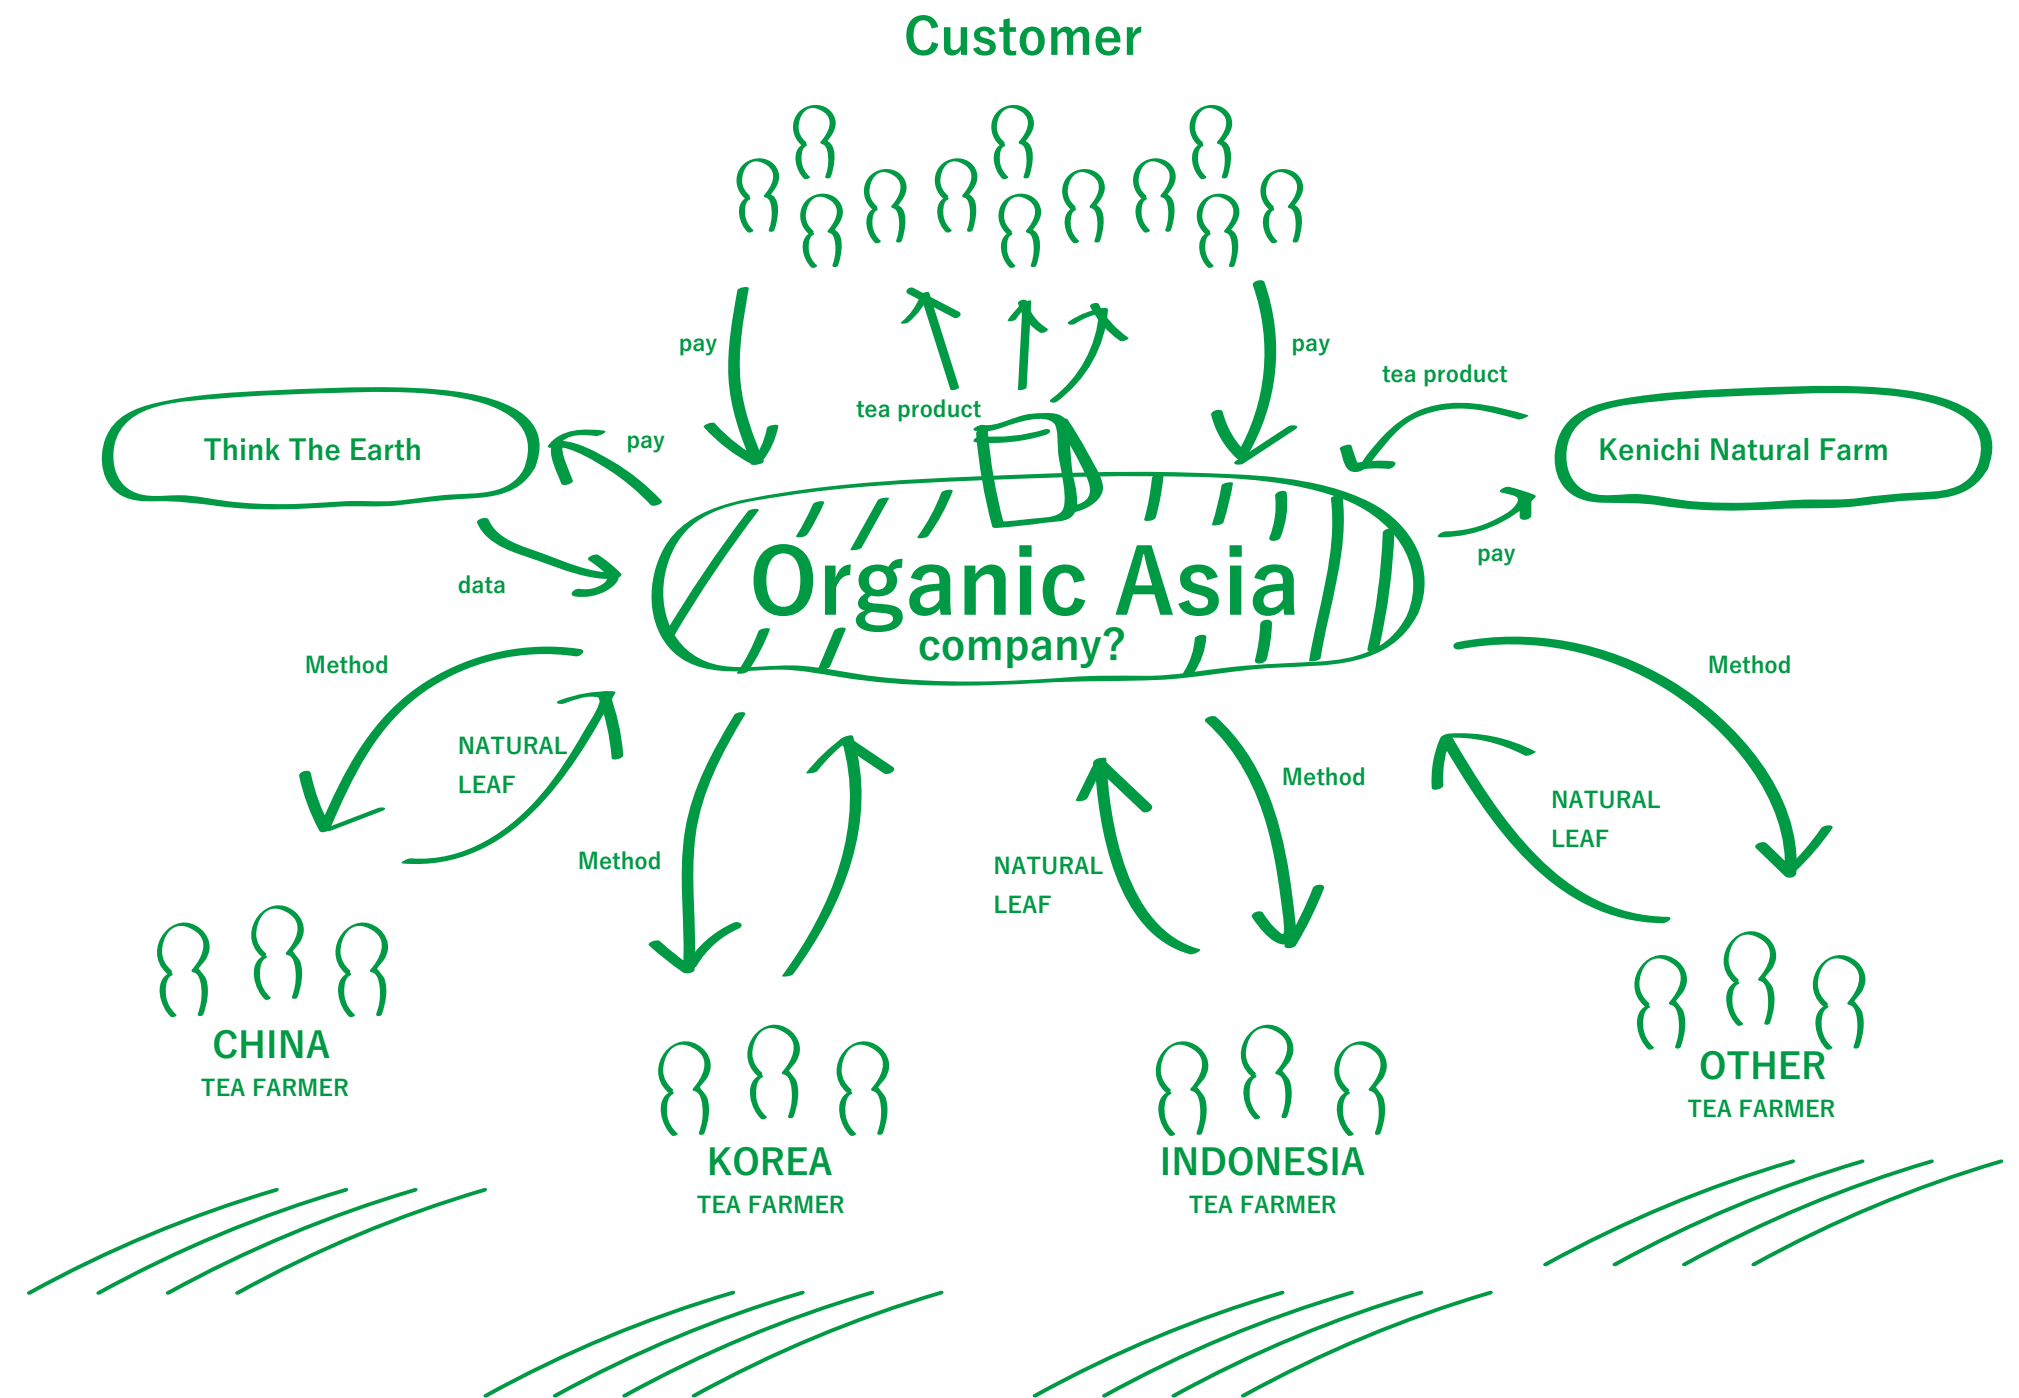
Customer

pay

pay

tea product

tea product

Think The Earth

pay

Kenichi Natural Farm

data

pay

Organic Asia
company?

Method

Method

NATURAL
LEAF

Method

Method

NATURAL
LEAF

NATURAL
LEAF

CHINA
TEA FARMER

KOREA
TEA FARMER

INDONESIA
TEA FARMER

OTHER
TEA FARMER